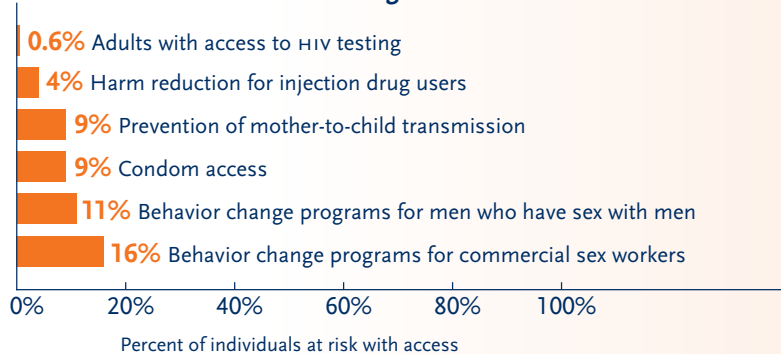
0.6% Adults with access to HIV testing

4% Harm reduction for injection drug users

9% Prevention of mother-to-child transmission

9% Condom access

11% Behavior change programs for men who have sex with men

16% Behavior change programs for commercial sex workers

0%
20%
40%
60%
80%
100%

Percent of individuals at risk with access